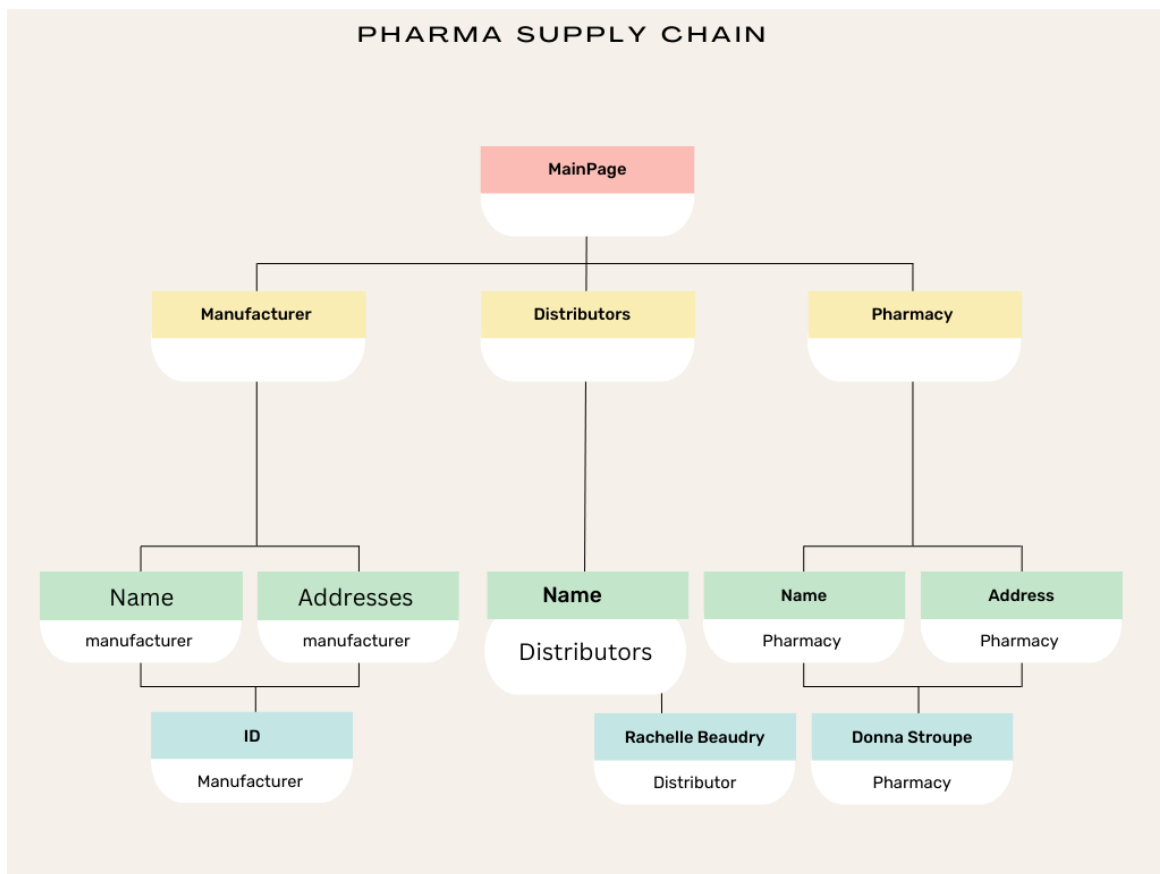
PHARMA SUPPLY CHAIN

MainPage

Manufacturer

Distributors

Pharmacy

Name
manufacturer

Addresses
manufacturer

Name
Distributors

Name
Pharmacy

Address
Pharmacy

ID
Manufacturer

Rachelle Beaudry
Distributor

Donna Stroupe
Pharmacy